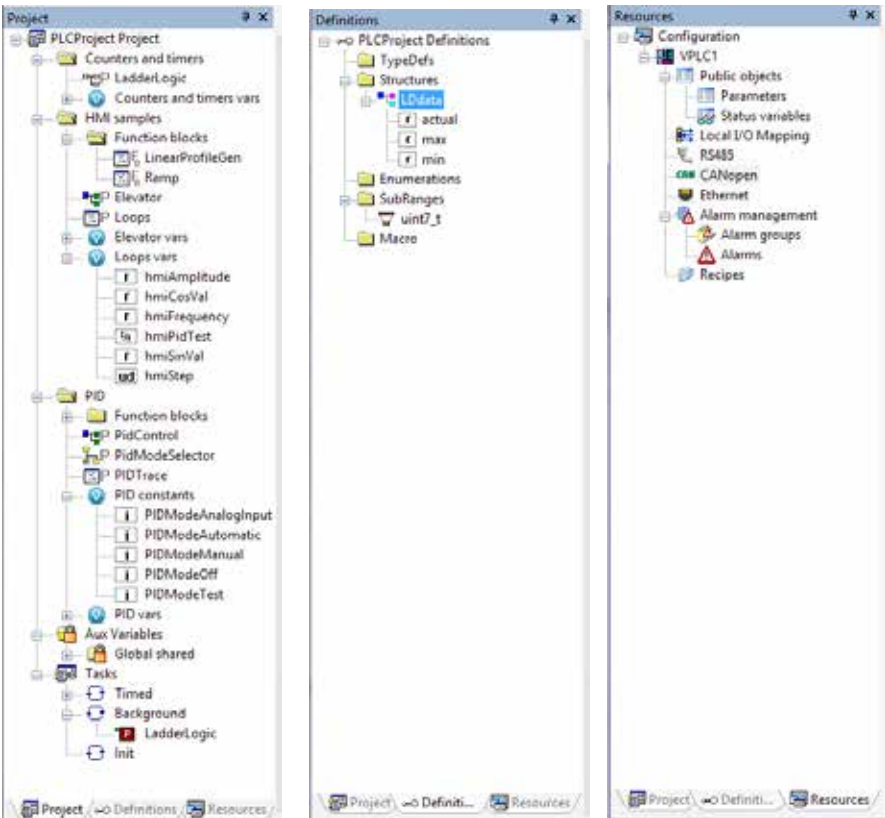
Project

PLCProject Project
Counters and timers
LadderLogic
Counters and timers vars
HMI samples
Function blocks
LinearProfileGen
Ramp
Elevator
Loops
Elevator vars
Loops vars
hmiAmplitude
hmiCosVal
hmiFrequency
hmiPidTest
hmiSinVal
hmiStep
PID
Function blocks
PidControl
PidModeSelector
PIDTrace
PID constants
PIDModeAnalogInput
PIDModeAutomatic
PIDModeManual
PIDModeOff
PIDModeTest
PID vars
Aux Variables
Global shared
Tasks
Timed
Background
LadderLogic
Init

Project Definitions Resources

Definitions

PLCProject Definitions
TypeDefs
Structures
LDdata
actual
max
min
Enumerations
SubRanges
uint7_t
Macro

Project Definiti... Resources

Resources

Configuration
VPLC1
Public objects
Parameters
Status variables
Local I/O Mapping
RS485
CANopen
Ethernet
Alarm management
Alarm groups
Alarms
Recipes

Project Definiti... Resources